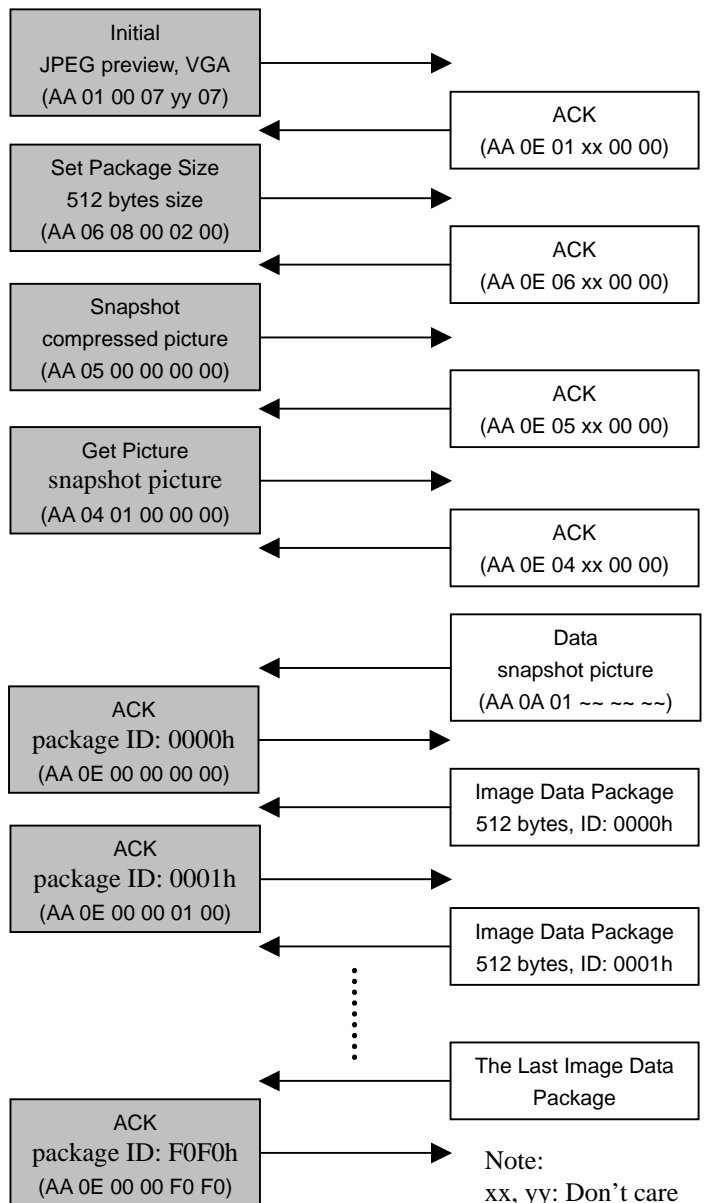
Initial
JPEG preview, VGA
(AA 01 00 07 yy 07)

ACK
(AA 0E 01 xx 00 00)

Set Package Size
512 bytes size
(AA 06 08 00 02 00)

ACK
(AA 0E 06 xx 00 00)

Snapshot
compressed picture
(AA 05 00 00 00 00)

ACK
(AA 0E 05 xx 00 00)

Get Picture
snapshot picture
(AA 04 01 00 00 00)

ACK
(AA 0E 04 xx 00 00)

Data
snapshot picture
(AA 0A 01 ~~ ~~ ~~)

ACK
package ID: 0000h
(AA 0E 00 00 00 00)

Image Data Package
512 bytes, ID: 0000h

ACK
package ID: 0001h
(AA 0E 00 00 01 00)

Image Data Package
512 bytes, ID: 0001h

The Last Image Data Package

ACK
package ID: F0F0h
(AA 0E 00 00 F0 F0)

Note:
xx, yy: Don't care